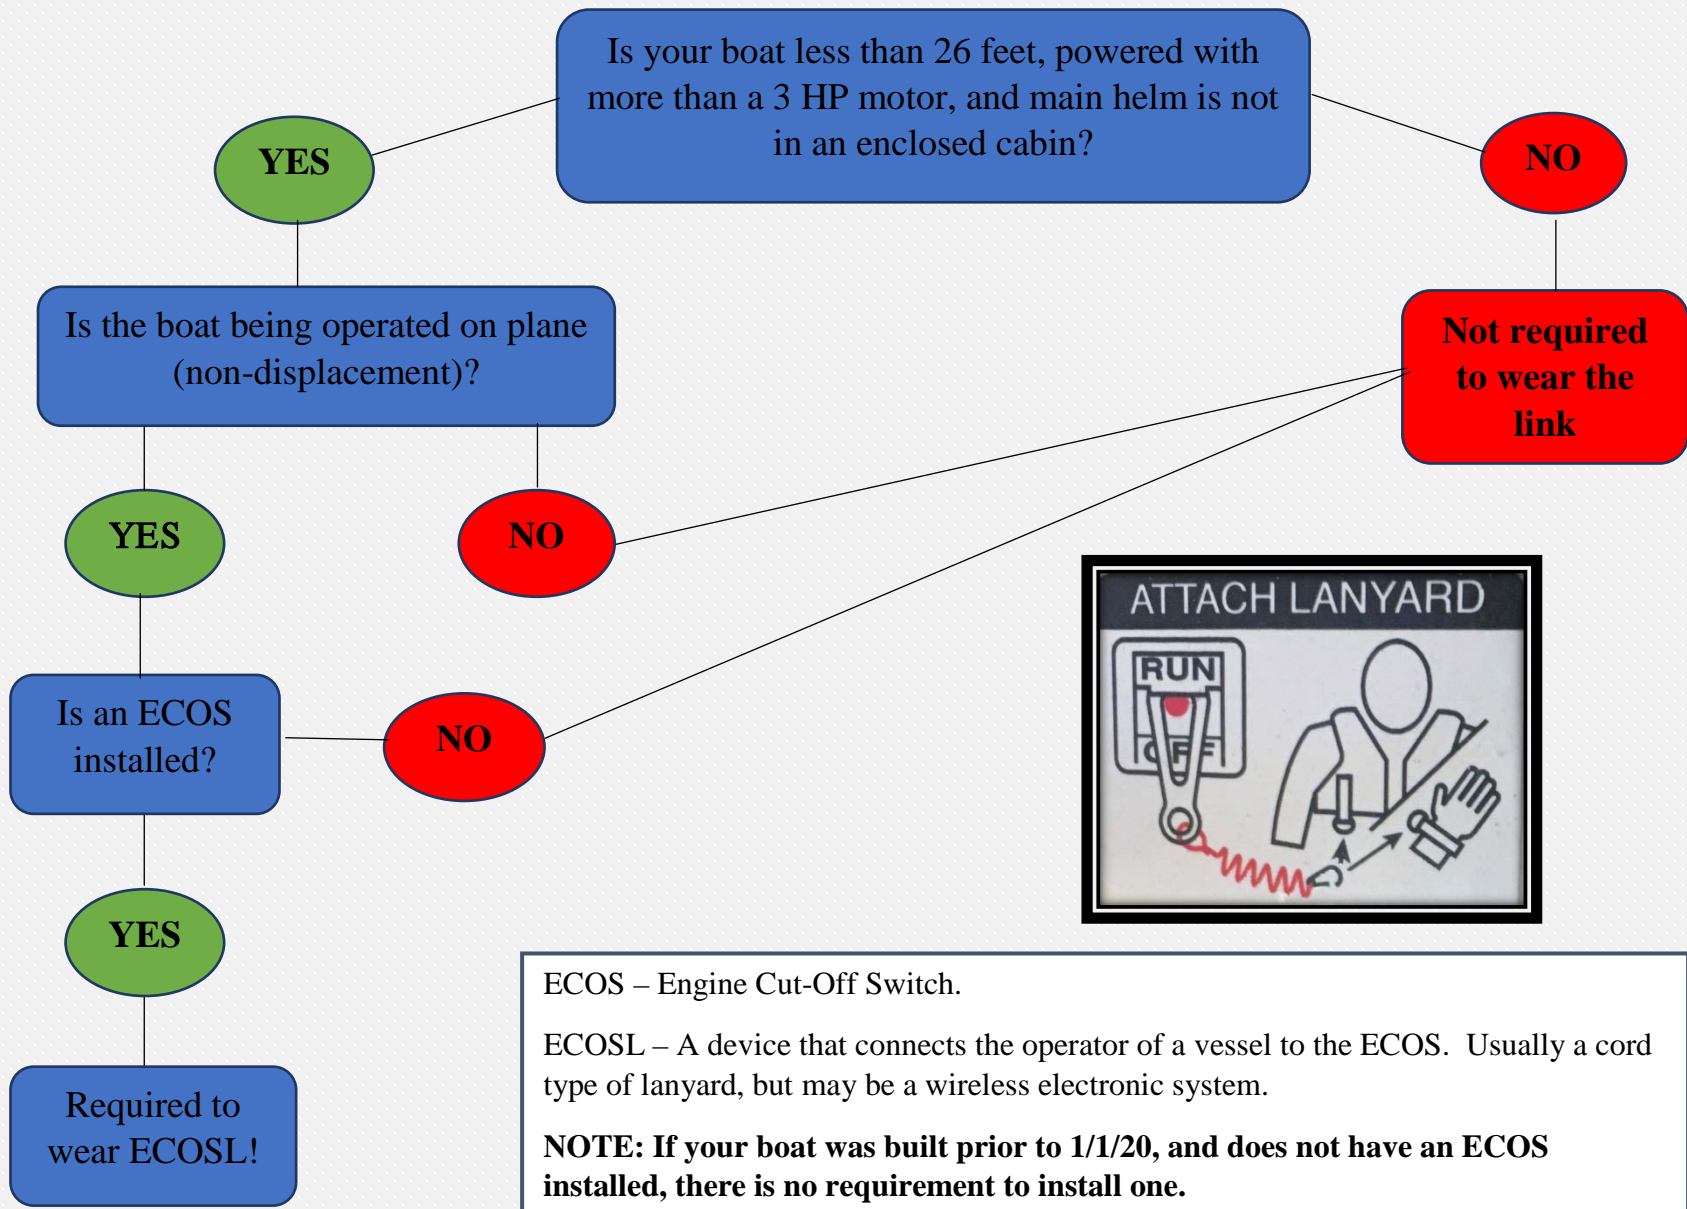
Is your boat less than 26 feet, powered with more than a 3 HP motor, and main helm is not in an enclosed cabin?

YES

NO

Is the boat being operated on plane (non-displacement)?

Not required to wear the link

YES

NO

ATTACH LANYARD

RUN

OFF

Is an ECOS installed?

NO

YES

Required to wear ECOSL!

ECOS – Engine Cut-Off Switch.

ECOSL – A device that connects the operator of a vessel to the ECOS. Usually a cord type of lanyard, but may be a wireless electronic system.

**NOTE: If your boat was built prior to 1/1/20, and does not have an ECOS installed, there is no requirement to install one.**